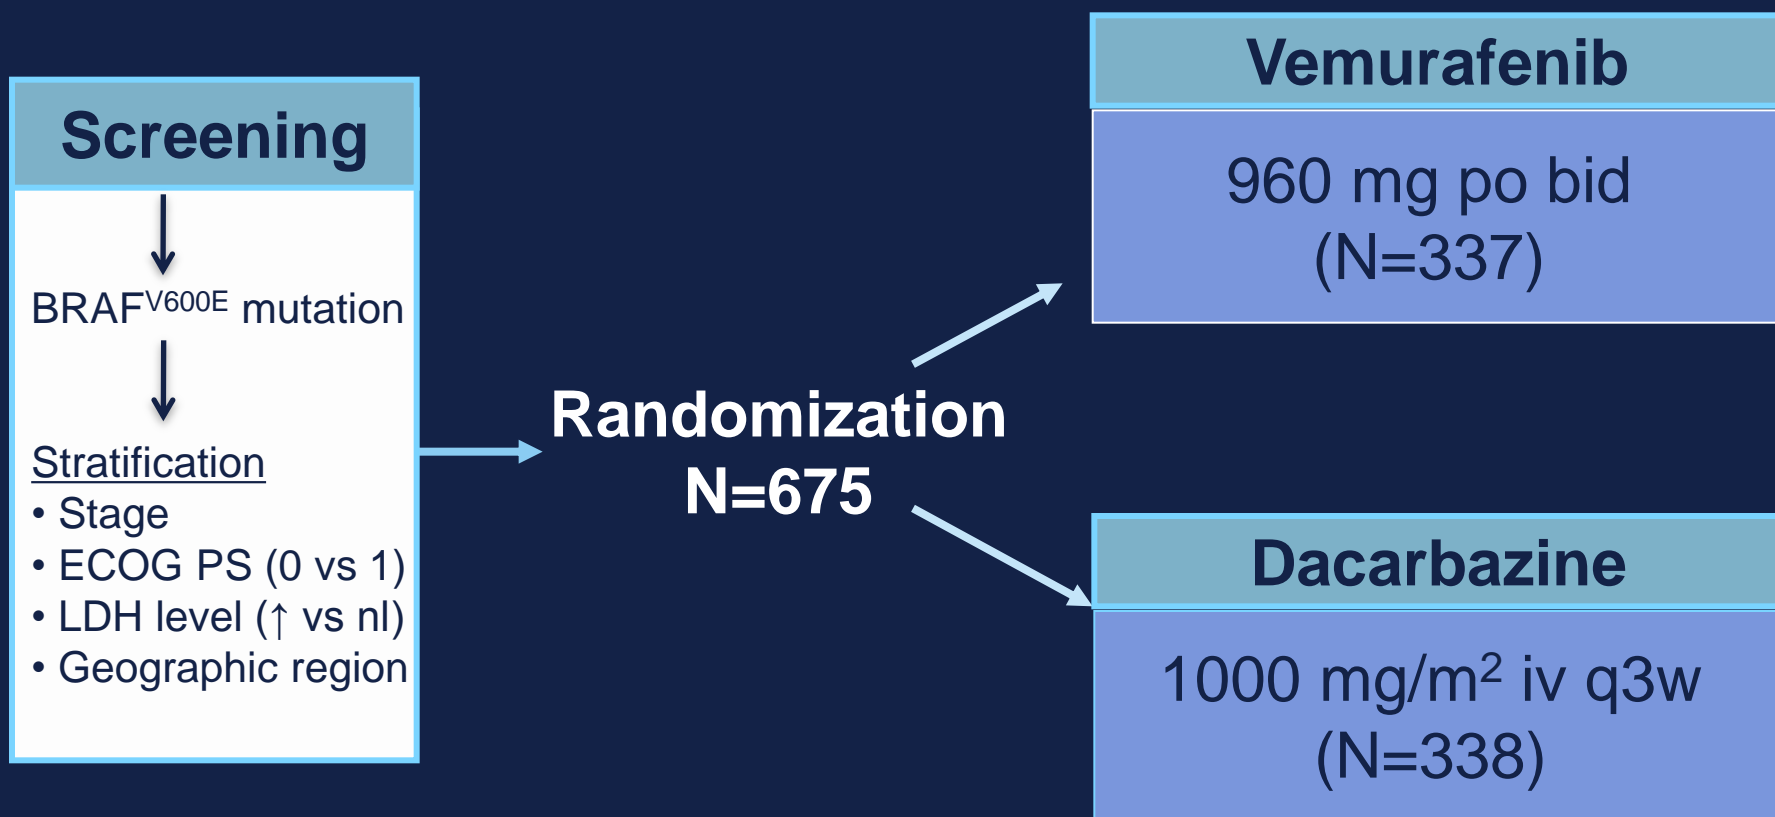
Screening

BRAF$^{V600E}$ mutation

Stratification
• Stage
• ECOG PS (0 vs 1)
• LDH level (↑ vs nl)
• Geographic region

Randomization
N=675

Vemurafenib

960 mg po bid
(N=337)

Dacarbazine

1000 mg/m$^2$ iv q3w
(N=338)